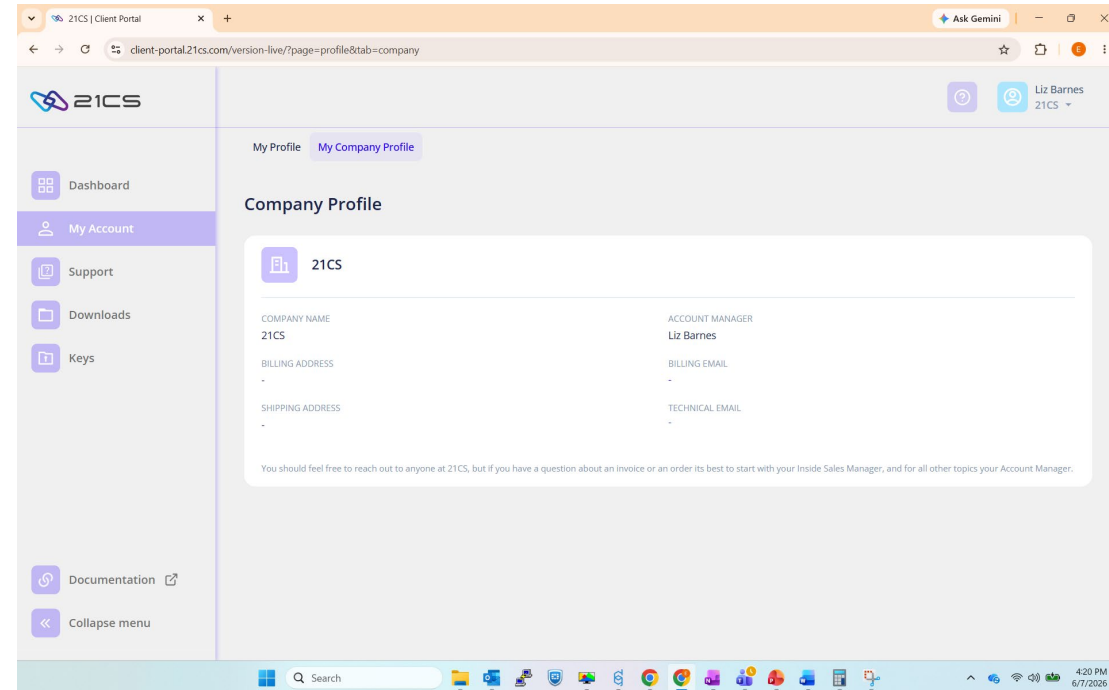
21CS | Client Portal
Ask Gemini
client-portal.21cs.com/version-live/?page=profile&tab=company
E

21CS
Liz Barnes
21CS

My Profile
My Company Profile

Dashboard
My Account
Support
Downloads
Keys

Company Profile

21CS

COMPANY NAME
21CS
ACCOUNT MANAGER
Liz Barnes
BILLING ADDRESS
-
BILLING EMAIL
-
SHIPPING ADDRESS
-
TECHNICAL EMAIL
-

You should feel free to reach out to anyone at 21CS, but if you have a question about an invoice or an order its best to start with your Inside Sales Manager, and for all other topics your Account Manager.

Documentation
Collapse menu

Search
4:20 PM
6/7/2026